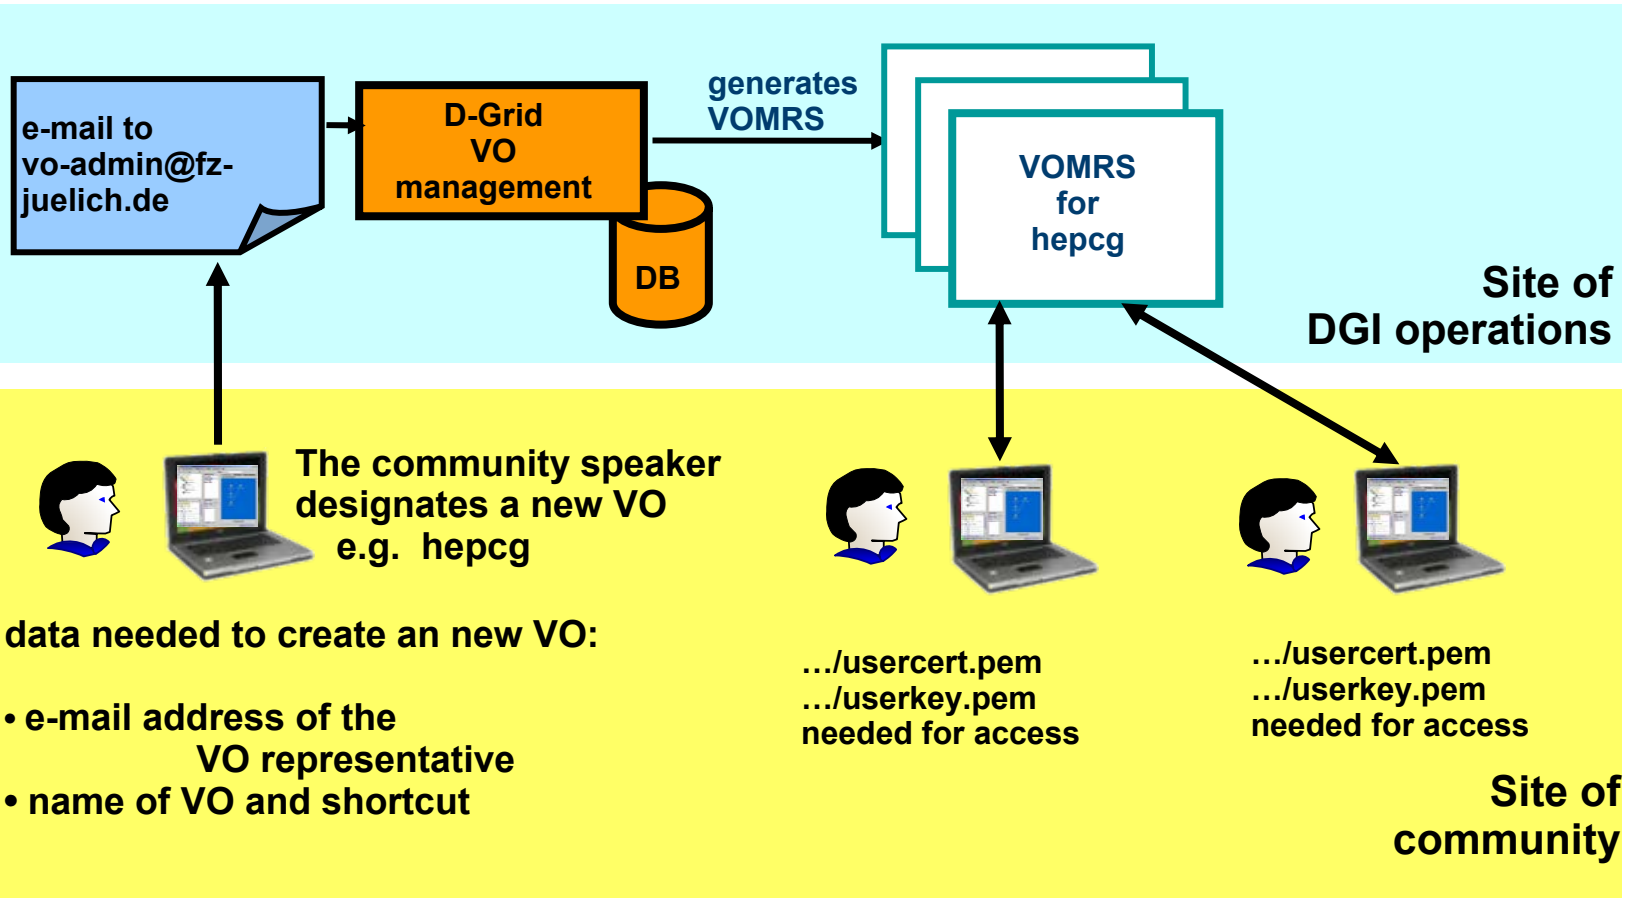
e-mail to vo-admin@fz-juelich.de

D-Grid VO management

DB

generates VOMRS

VOMRS for hepcg

Site of DGI operations

The community speaker designates a new VO e.g. hepcg

data needed to create an new VO:

• e-mail address of the VO representative
• name of VO and shortcut

…/usercert.pem
…/userkey.pem
needed for access

…/usercert.pem
…/userkey.pem
needed for access

Site of community